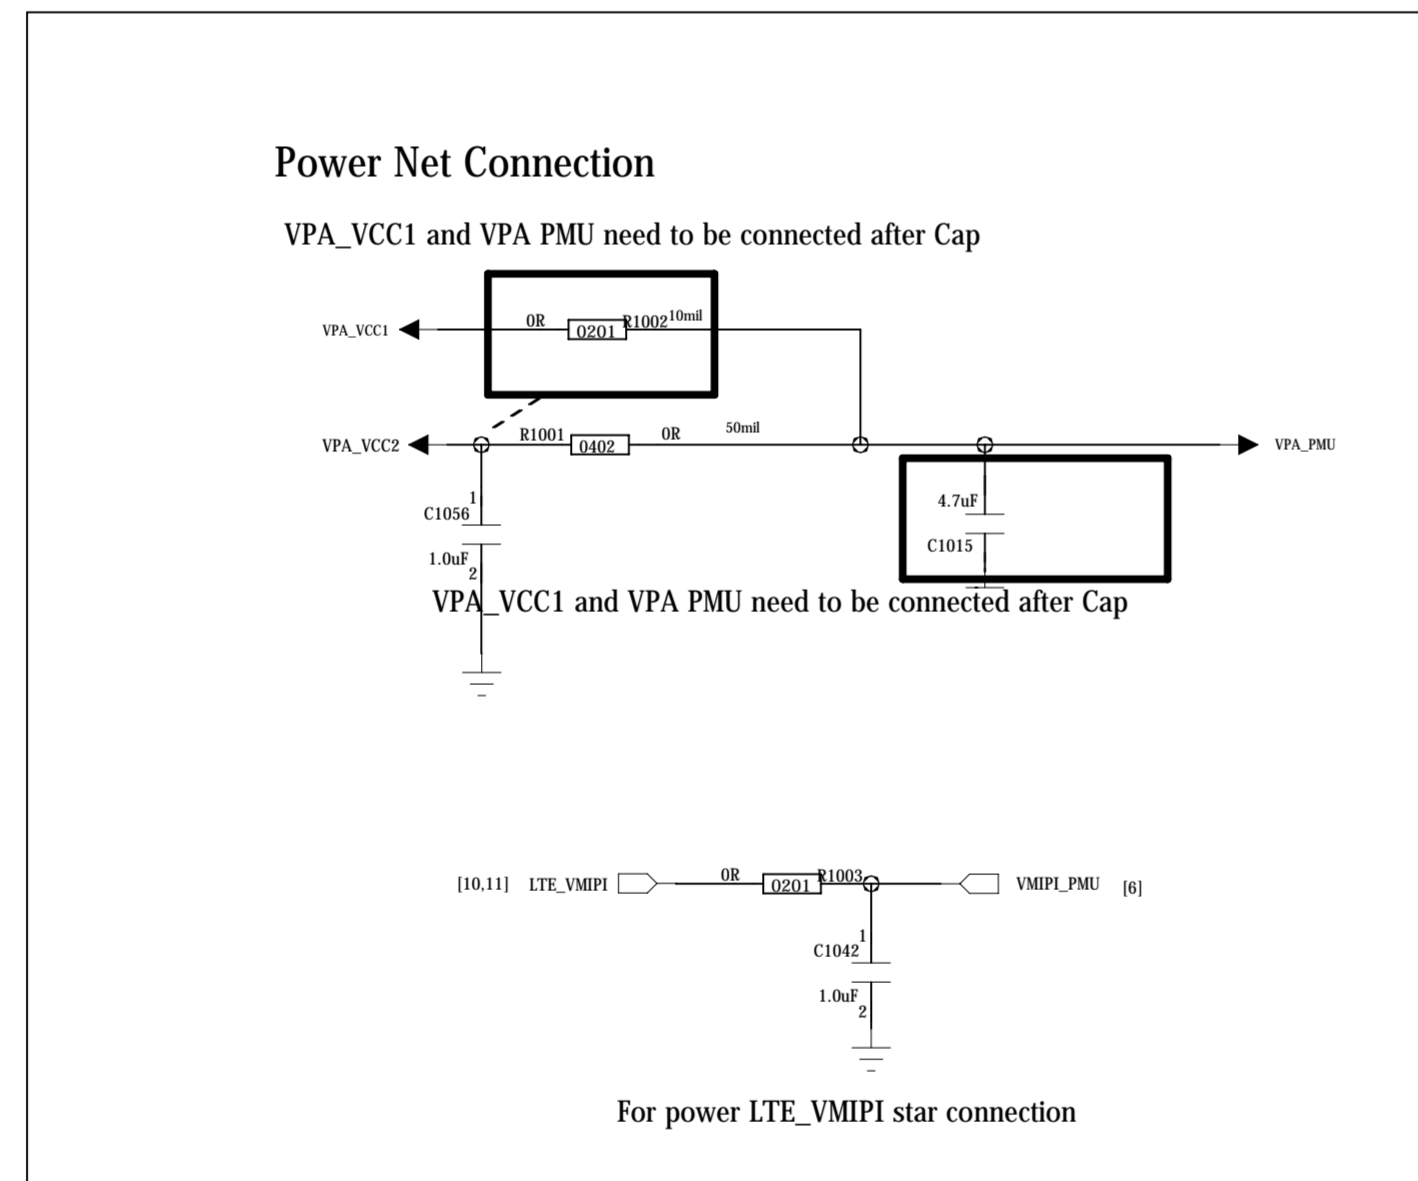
Power Net Connection

VPA_VCC1 and VPA PMU need to be connected after Cap

VPA_VCC1

0R

0201

R1002

10mil

VPA_VCC2

R1001

0402

0R

50mil

VPA_PMU

1

C1056

1.0uF

2

4.7uF

C1015

VPA_VCC1 and VPA PMU need to be connected after Cap

[10,11] LTE_VMIPI

0R

0201

R1003

VMIPI_PMU [6]

1

C1042

1.0uF

2

For power LTE_VMIPI star connection